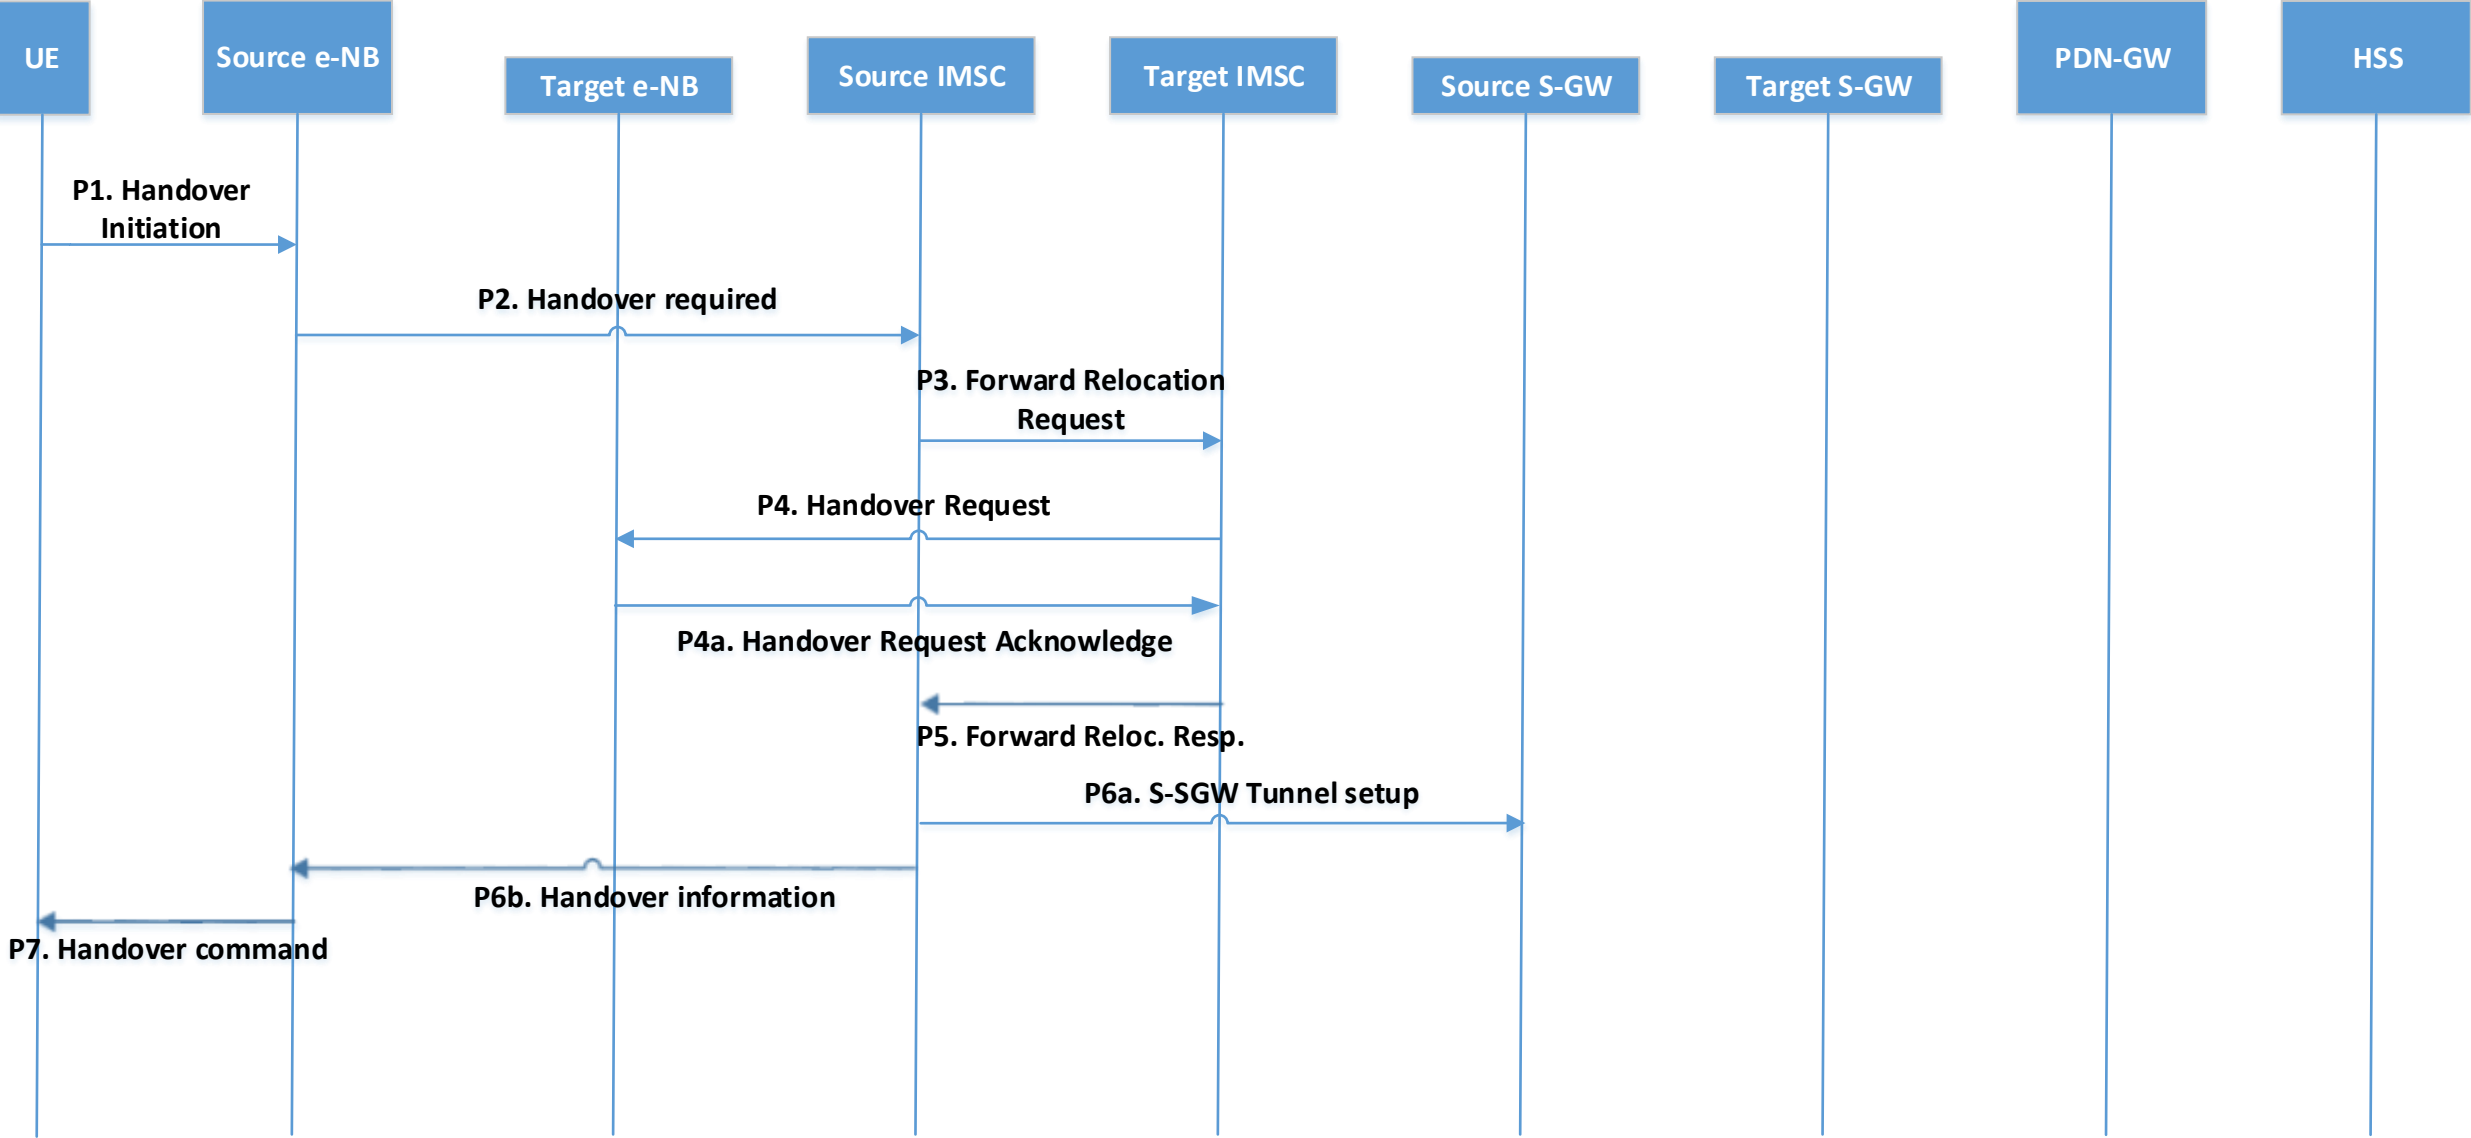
UE

Source e-NB

Target e-NB

Source IMSC

Target IMSC

Source S-GW

Target S-GW

PDN-GW

HSS

P1. Handover Initiation

P2. Handover required

P3. Forward Relocation Request

P4. Handover Request

P4a. Handover Request Acknowledge

P5. Forward Reloc. Resp.

P6a. S-SGW Tunnel setup

P6b. Handover information

P7. Handover command